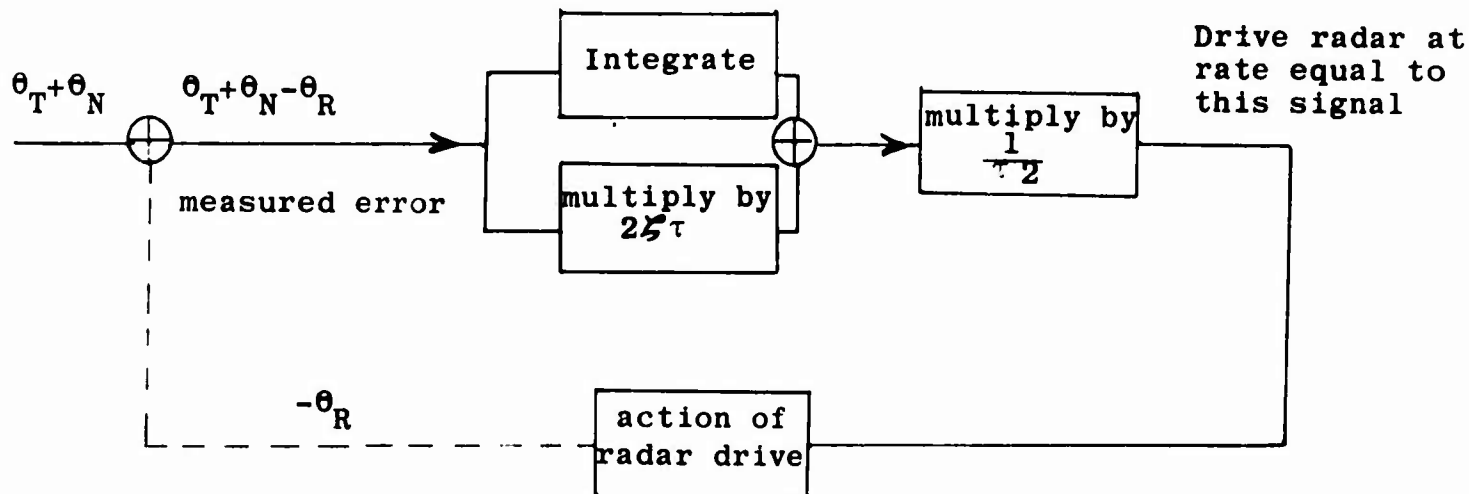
$\theta_T+\theta_N$

$\theta_T+\theta_N-\theta_R$

measured error

Integrate

multiply by $2\zeta\tau$

multiply by $\frac{1}{\tau^2}$

Drive radar at rate equal to this signal

$-\theta_R$

action of radar drive